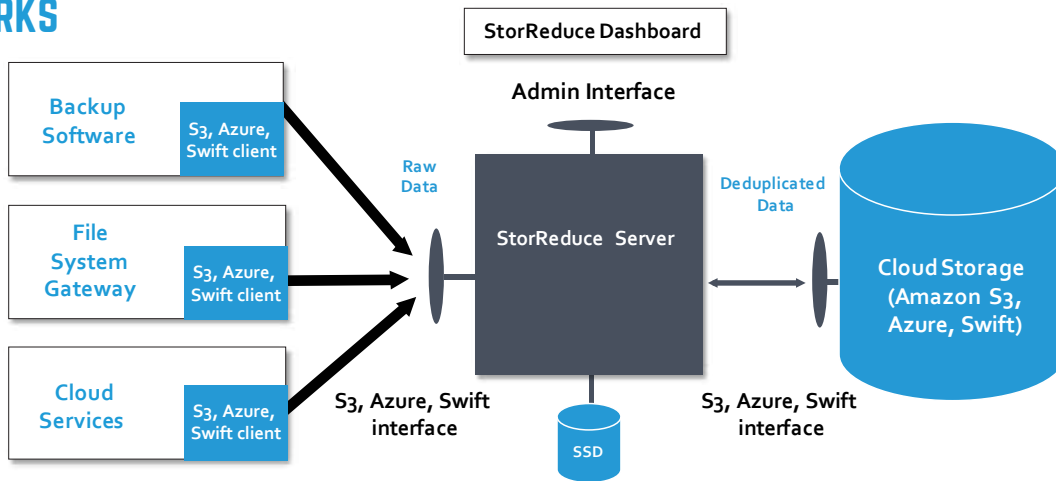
RKS

StorReduce Dashboard

Admin Interface

Backup Software

S3, Azure, Swift client

File System Gateway

S3, Azure, Swift client

Cloud Services

S3, Azure, Swift client

Raw Data

StorReduce Server

Deduplicated Data

Cloud Storage (Amazon S3, Azure, Swift)

S3, Azure, Swift interface

SSD

S3, Azure, Swift interface